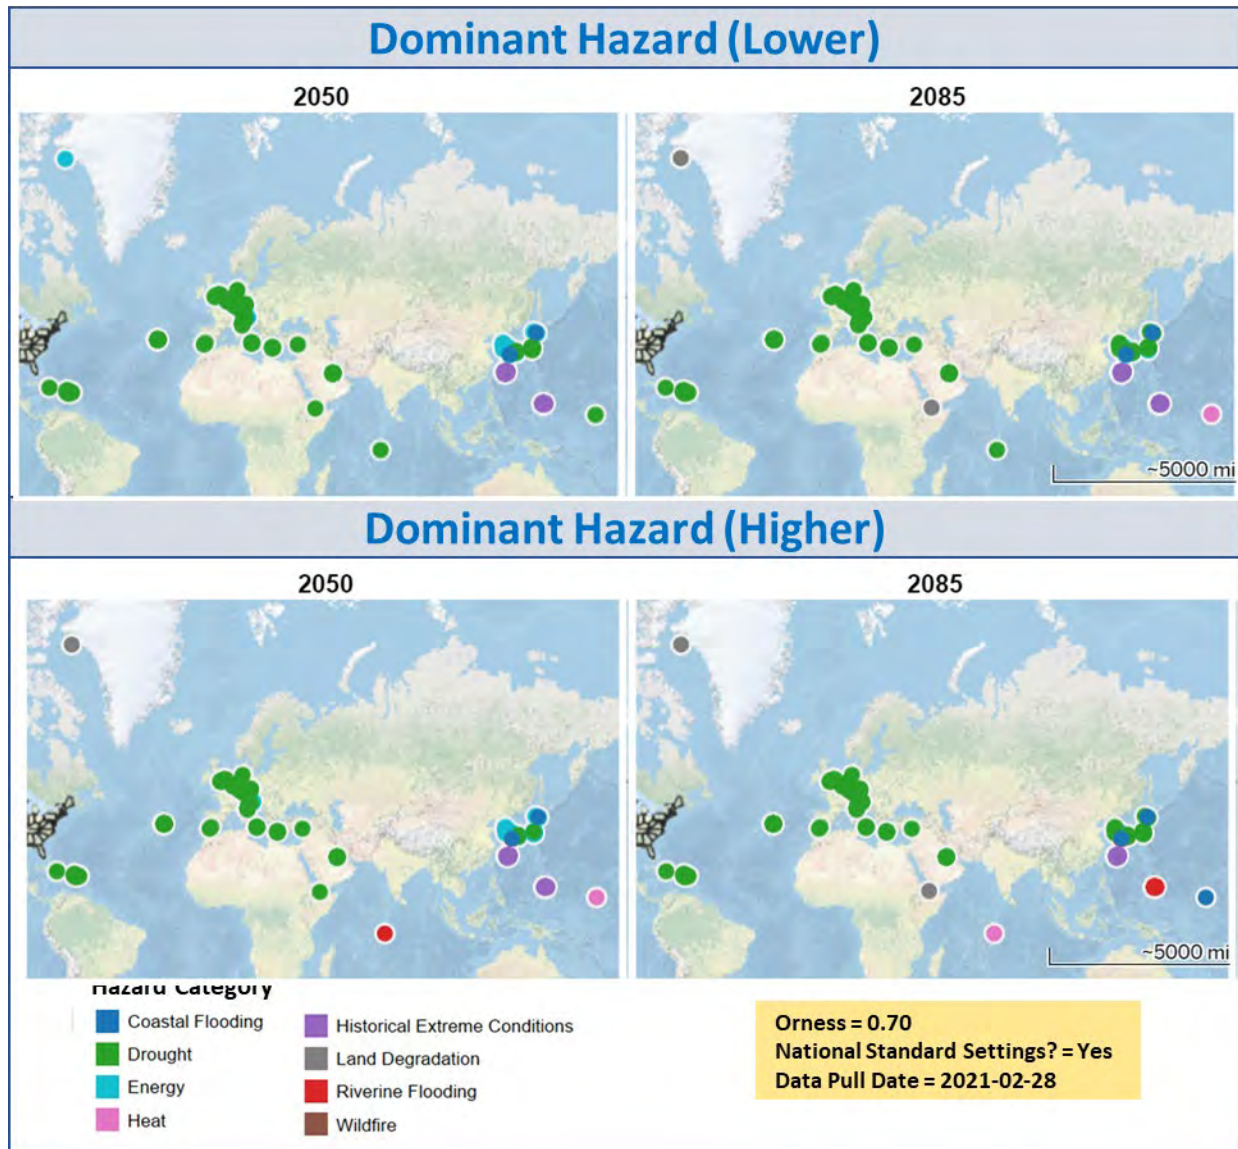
Dominant Hazard (Lower)

2050

2085

~5000 mi

Dominant Hazard (Higher)

2050

2085

~5000 mi

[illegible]

Coastal Flooding
Drought
Energy
Heat
Historical Extreme Conditions
Land Degradation
Riverine Flooding
Wildfire

Orness = 0.70
National Standard Settings? = Yes
Data Pull Date = 2021-02-28